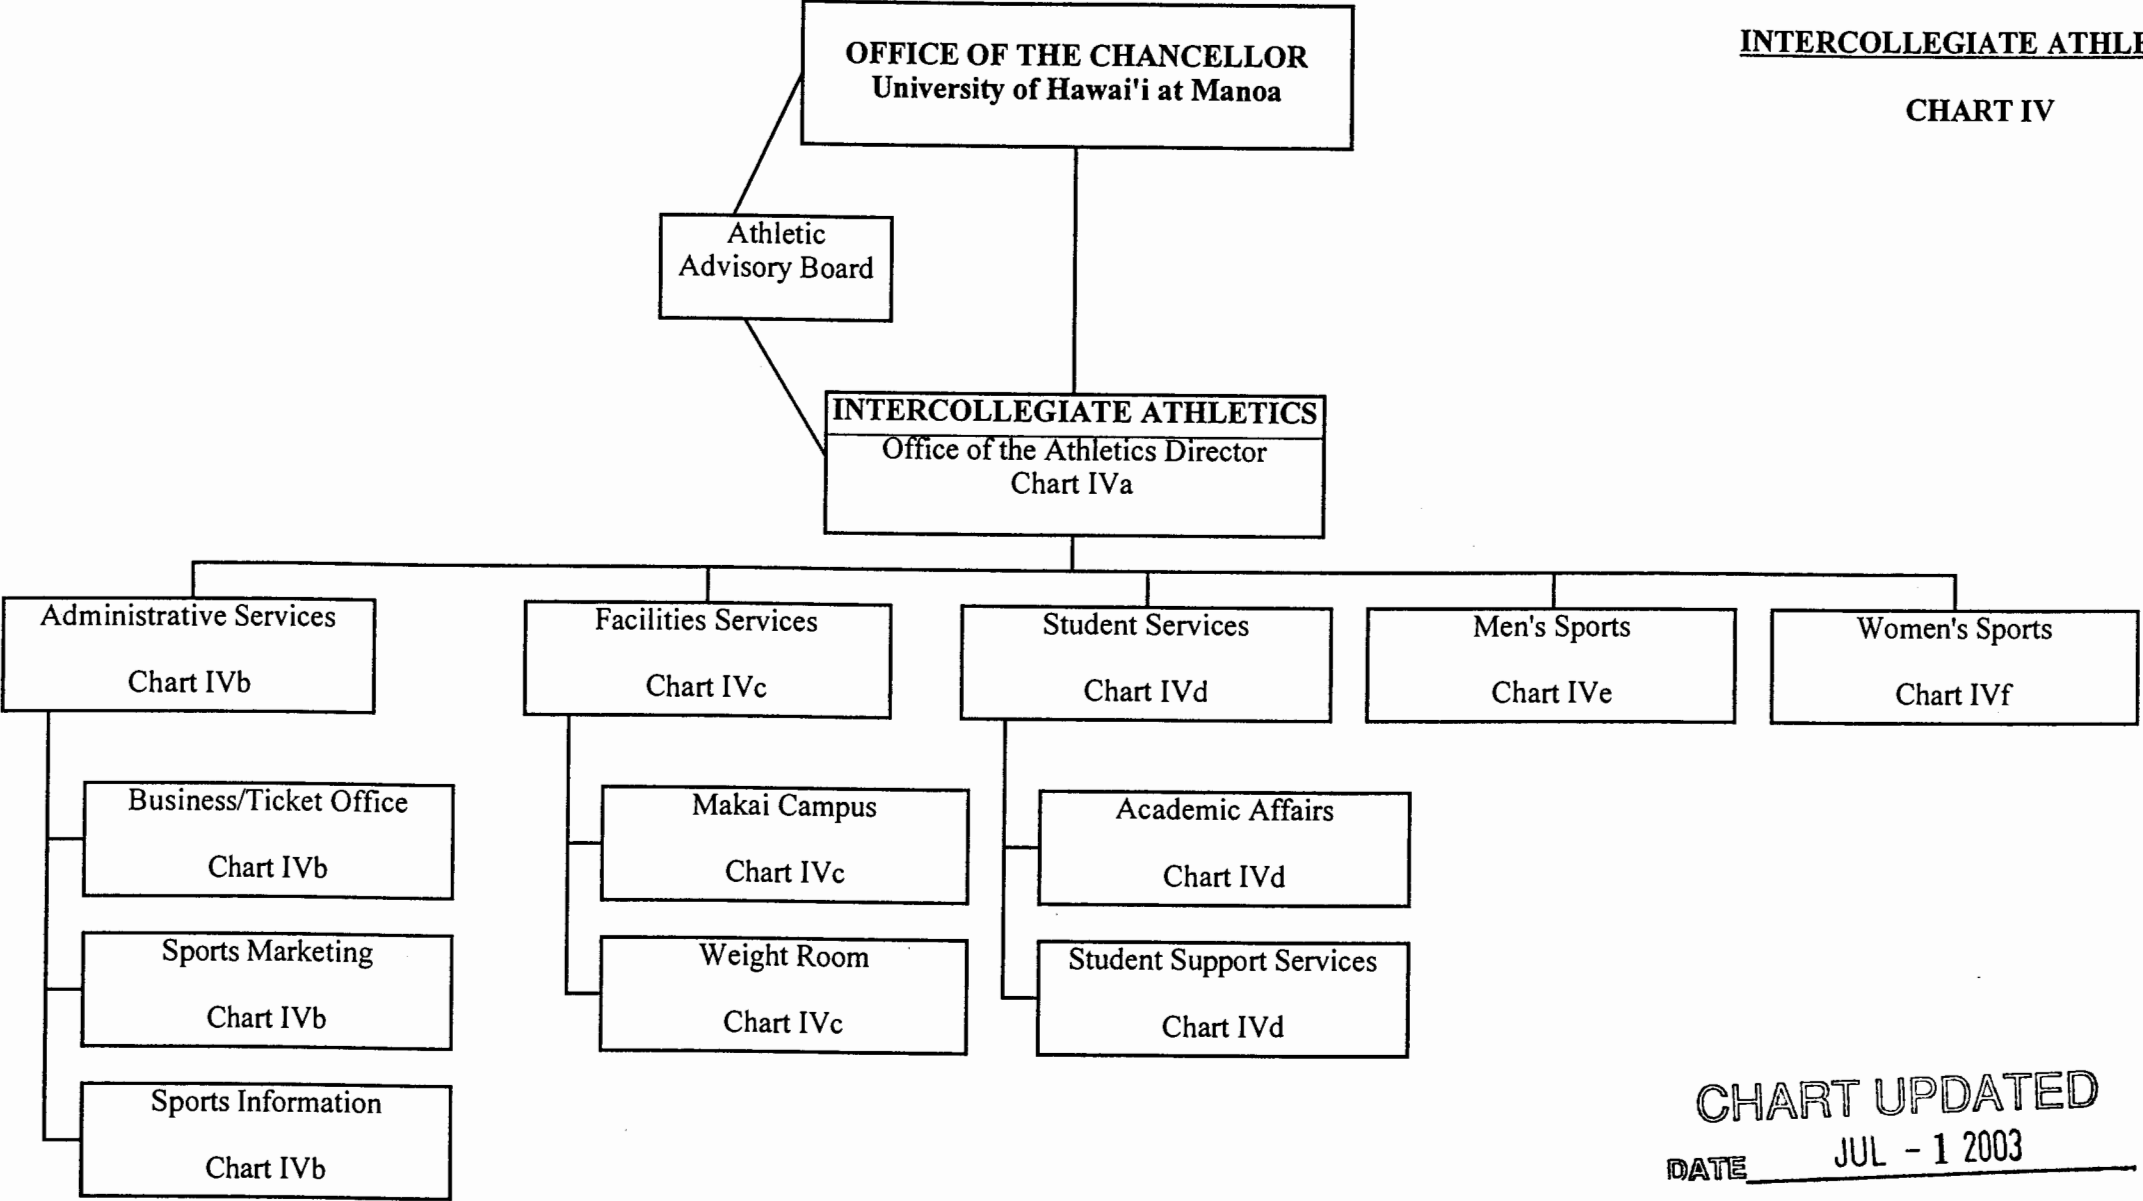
INTERCOLLEGIATE ATHL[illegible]

CHART IV

OFFICE OF THE CHANCELLOR
University of Hawai'i at Manoa

Athletic Advisory Board

INTERCOLLEGIATE ATHLETICS
Office of the Athletics Director
Chart IVa

Administrative Services
Chart IVb

Facilities Services
Chart IVc

Student Services
Chart IVd

Men's Sports
Chart IVe

Women's Sports
Chart IVf

Business/Ticket Office
Chart IVb

Sports Marketing
Chart IVb

Sports Information
Chart IVb

Makai Campus
Chart IVc

Weight Room
Chart IVc

Academic Affairs
Chart IVd

Student Support Services
Chart IVd

CHART UPDATED
DATE JUL - 1 2003